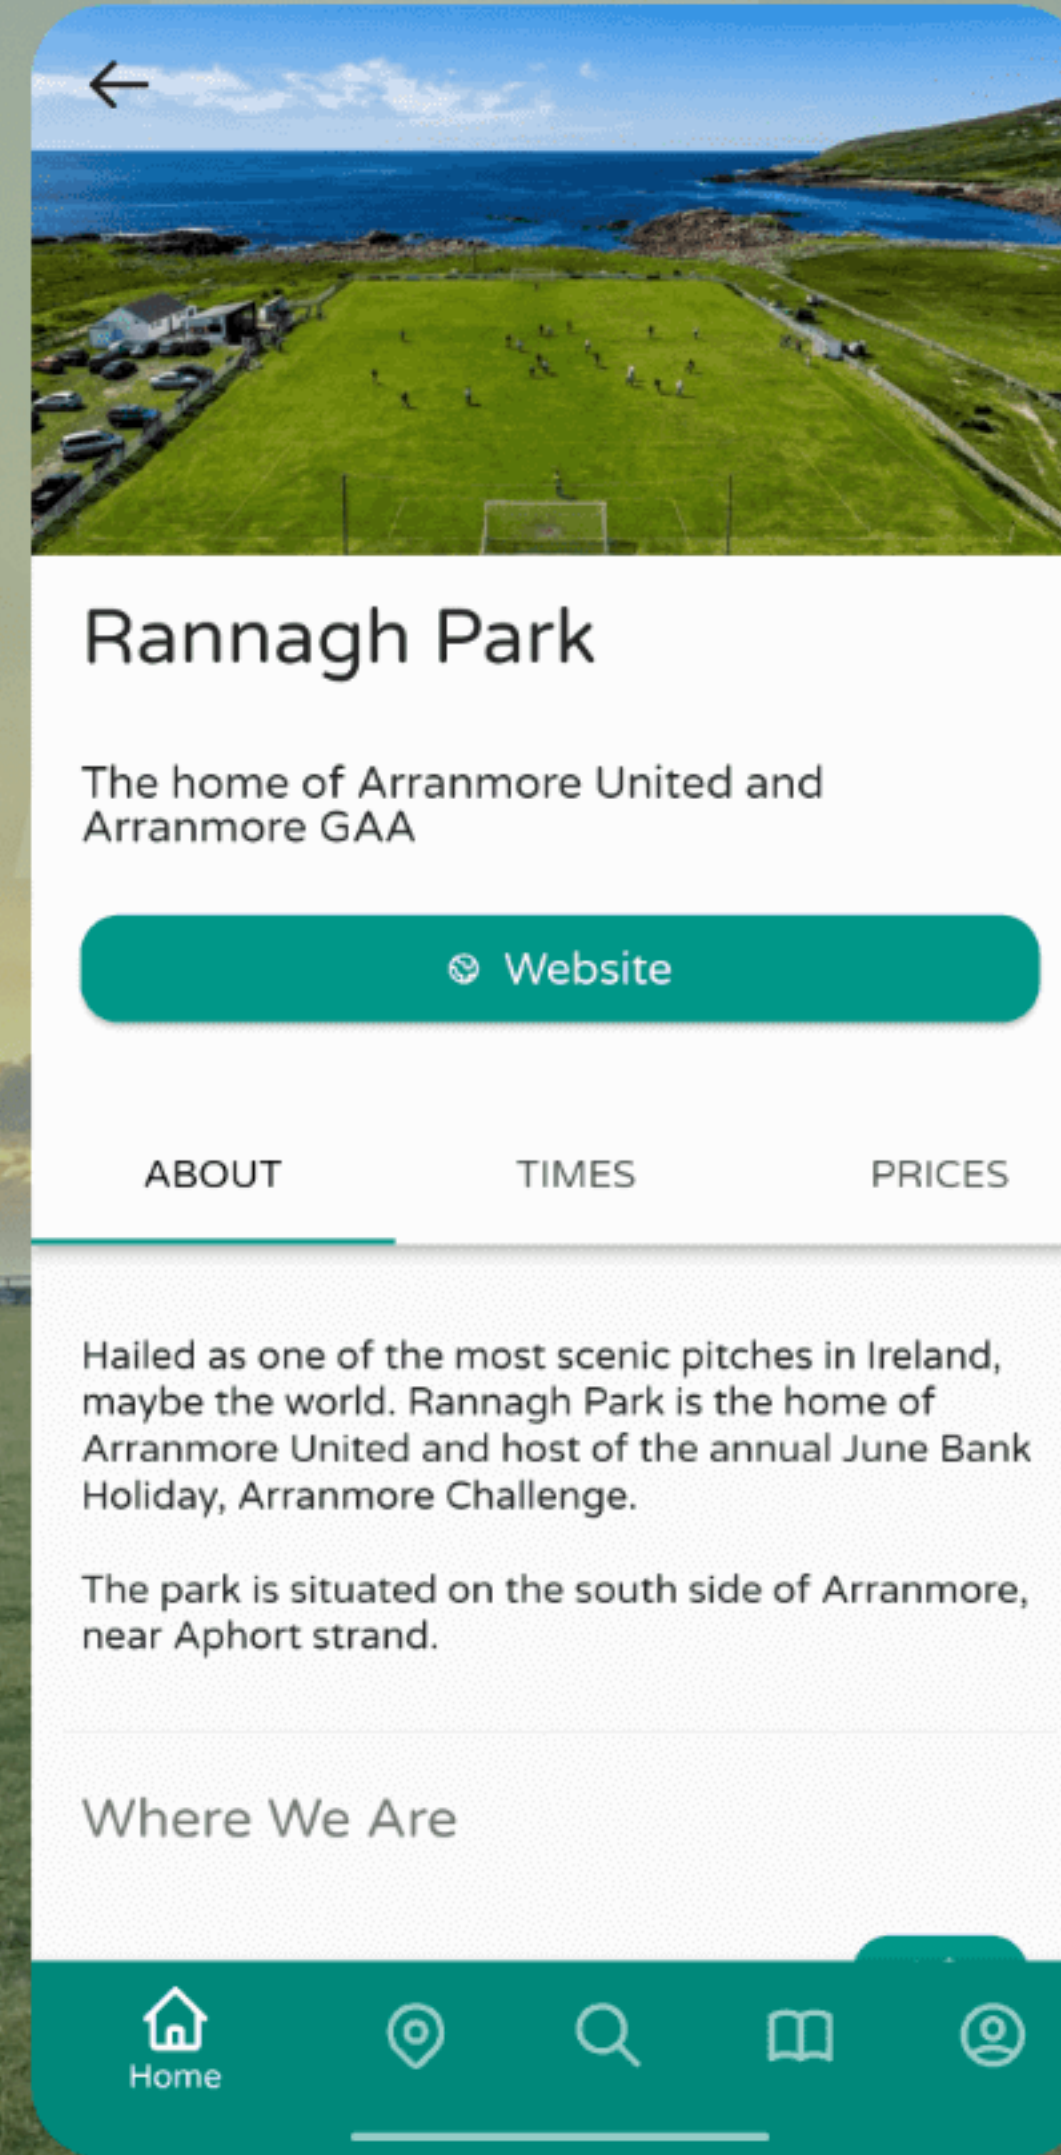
Rannagh Park

The home of Arranmore United and Arranmore GAA

Website

ABOUT

TIMES

PRICES

Hailed as one of the most scenic pitches in Ireland, maybe the world. Rannagh Park is the home of Arranmore United and host of the annual June Bank Holiday, Arranmore Challenge.

The park is situated on the south side of Arranmore, near Aphort strand.

Where We Are

Home